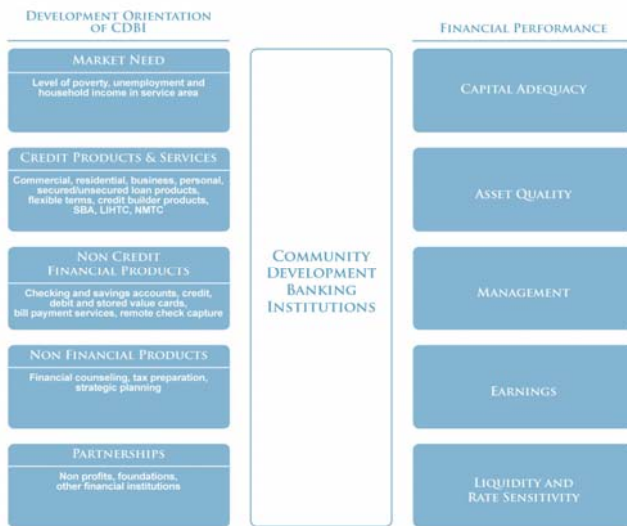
DEVELOPMENT ORIENTATION OF CDBI

MARKET NEED

Level of poverty, unemployment and household income in service area

CREDIT PRODUCTS & SERVICES

Commercial, residential, business, personal, secured/unsecured loan products, flexible terms, credit builder products, SBA, LIHTC, NMTC

NON CREDIT FINANCIAL PRODUCTS

Checking and savings accounts, credit, debit and stored value cards, bill payment services, remote check capture

NON FINANCIAL PRODUCTS

Financial counseling, tax preparation, strategic planning

PARTNERSHIPS

Non profits, foundations, other financial institutions

COMMUNITY DEVELOPMENT BANKING INSTITUTIONS

FINANCIAL PERFORMANCE

CAPITAL ADEQUACY

ASSET QUALITY

MANAGEMENT

EARNINGS

LIQUIDITY AND RATE SENSITIVITY